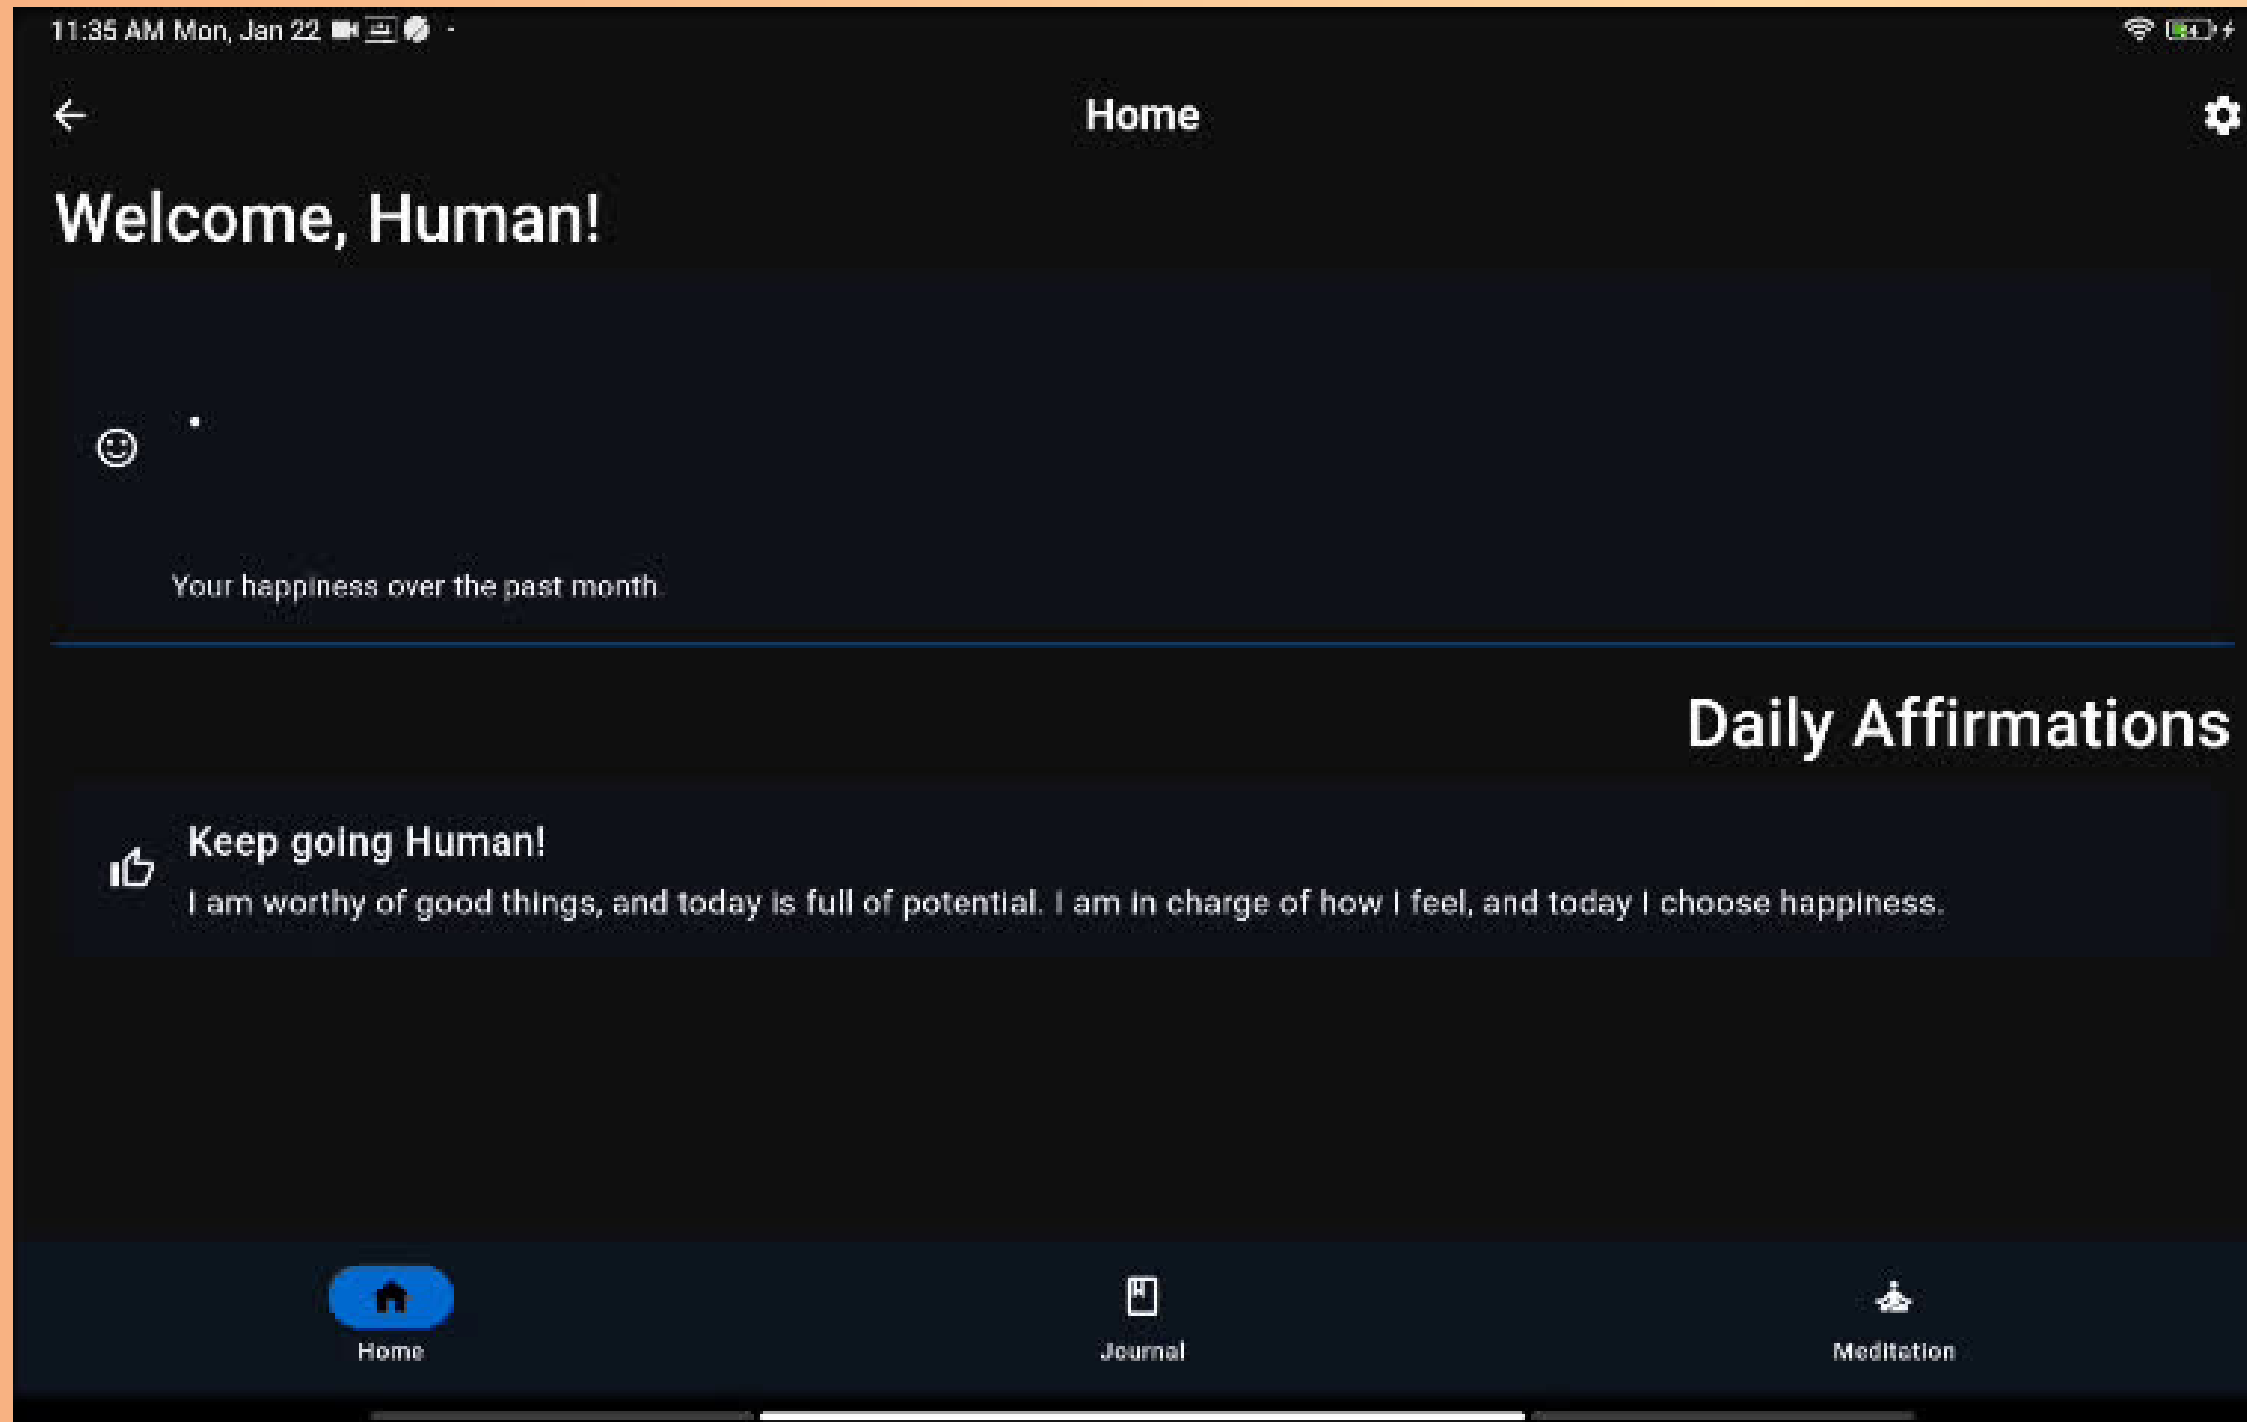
11:35 AM Mon, Jan 22

Home

Welcome, Human!

Your happiness over the past month.

Daily Affirmations

Keep going Human!

I am worthy of good things, and today is full of potential. I am in charge of how I feel, and today I choose happiness.

Home

Journal

Meditation